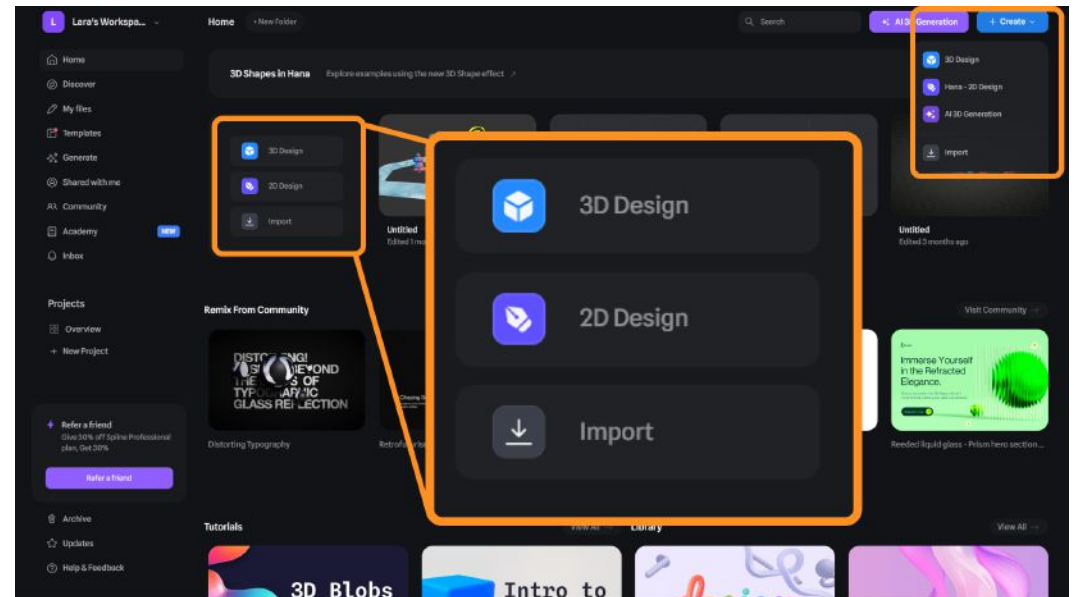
L Lera's Workspa...

Home
Discover
My files
Templates
Generate
Shared with me
Community
Academy NEW
Inbox

Projects
Overview
+ New Project

Refer a friend
Give 30% off Spline Professional plan, Get 30%
Refer a friend

Archive
Updates
Help & Feedback

Home + New Folder

Search
AI 3D Generation
+ Create

3D Design
Hana - 2D Design
AI 3D Generation
Import

3D Shapes in Hana Explore examples using the new 3D Shape effect

3D Design
2D Design
Import

Untitled
Edited 1 mo

Untitled
Edited 3 months ago

3D Design
2D Design
Import

Remix From Community
Visit Community

DISTORTING! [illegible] BEYOND THE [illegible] OF TYPOGRAPHIC GLASS REFLECTION
Distorting Typography
Retrofu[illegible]

Immerse Yourself in the Refracted Elegance.
Reeded liquid glass - Prism hero section...

Tutorials
View All
Library
View All

3D Blobs
Intro to